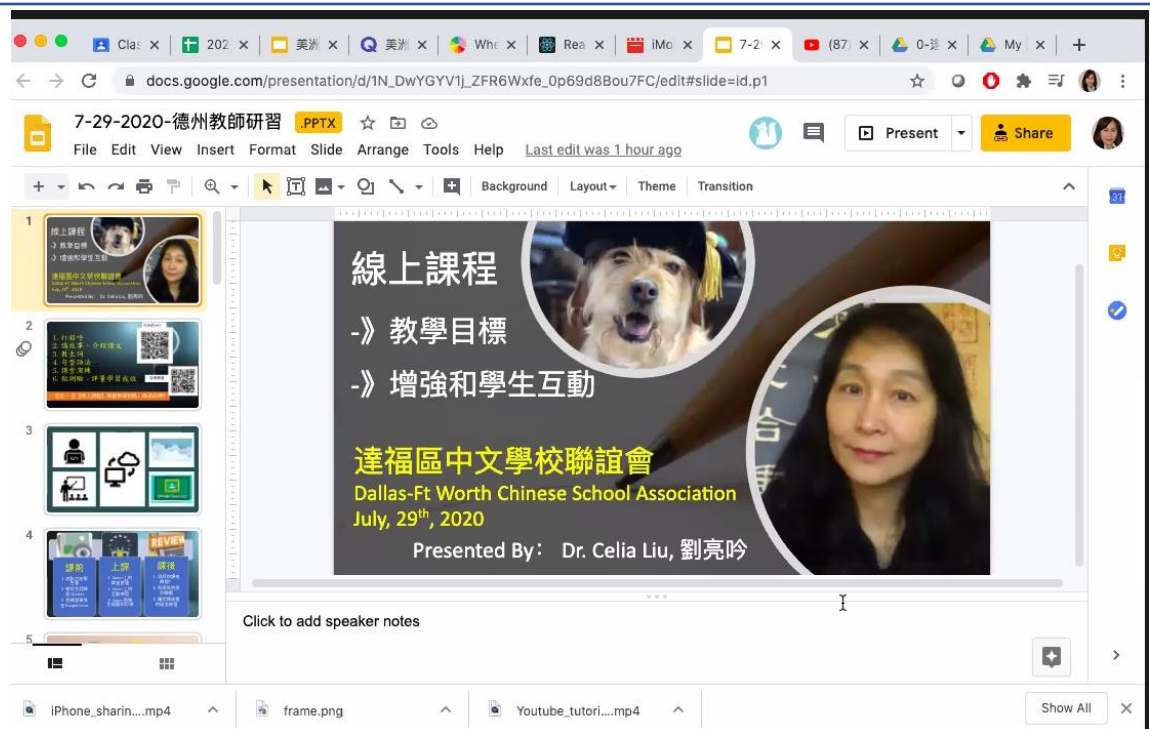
Cla × | 202 × | 美洲 × | 美洲 × | Whe × | Rea × | iMo × | 7-2 × | (87) × | 0-註 × | My × | +

docs.google.com/presentation/d/1N_DwYGYV1j_ZFR6Wxfe_0p69d8Bou7FC/edit#slide=id.p1

7-29-2020-德州教師研習 .PPTX

File Edit View Insert Format Slide Arrange Tools Help Last edit was 1 hour ago

Present Share

Background Layout Theme Transition

線上課程

-》教學目標

-》增強和學生互動

達福區中文學校聯誼會

Dallas-Ft Worth Chinese School Association

July, 29$^{th}$, 2020

Presented By: Dr. Celia Liu, 劉亮吟

1 2 3 4 5

課前 上課 課後

REVIEW

Click to add speaker notes

iPhone_sharin....mp4 frame.png Youtube_tutori....mp4 Show All